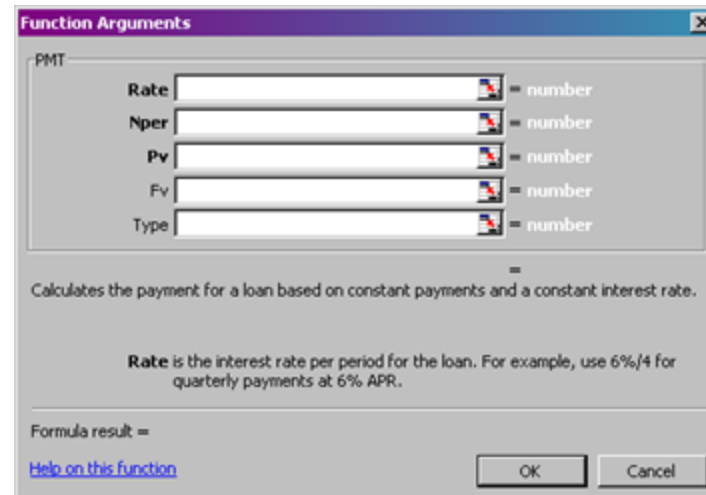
Function Arguments

PMT

Rate = number

Nper = number

Pv = number

Fv = number

Type = number

=

Calculates the payment for a loan based on constant payments and a constant interest rate.

Rate is the interest rate per period for the loan. For example, use 6%/4 for quarterly payments at 6% APR.

Formula result =

Help on this function

OK

Cancel